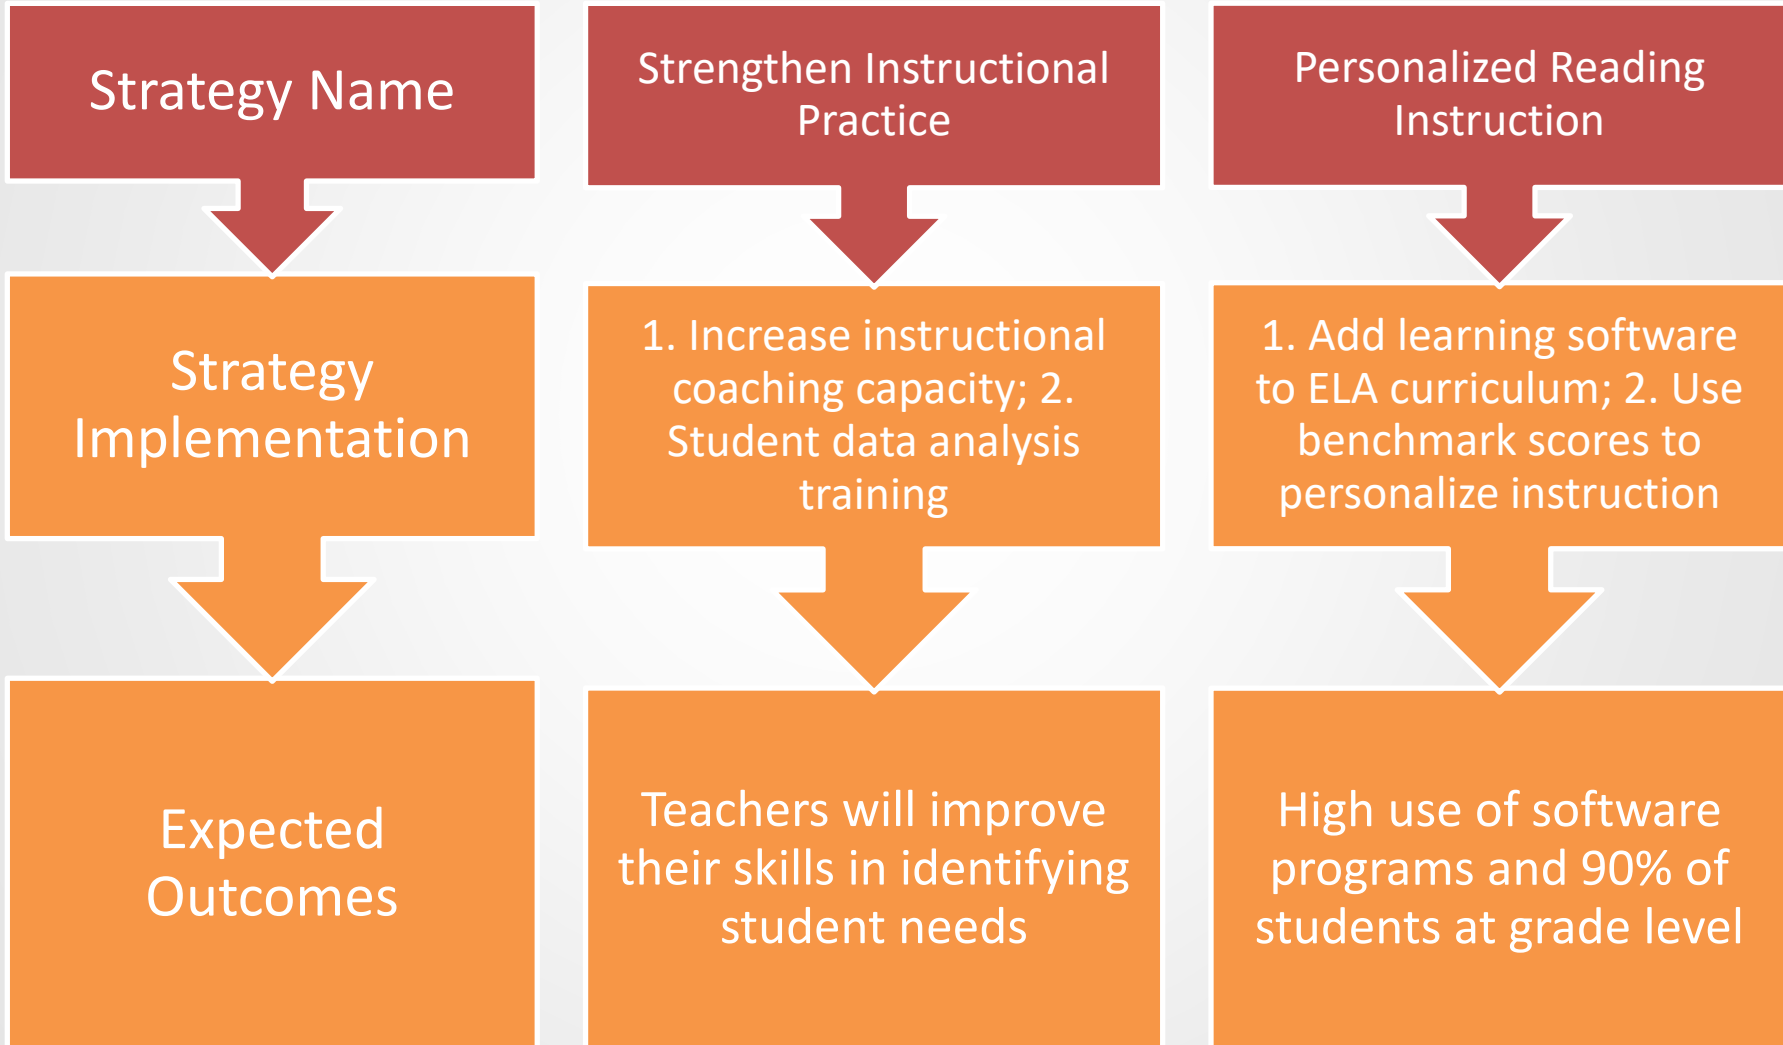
Strategy Name

Strategy Implementation

Expected Outcomes

Strengthen Instructional Practice

1. Increase instructional coaching capacity; 2. Student data analysis training

Teachers will improve their skills in identifying student needs

Personalized Reading Instruction

1. Add learning software to ELA curriculum; 2. Use benchmark scores to personalize instruction

High use of software programs and 90% of students at grade level